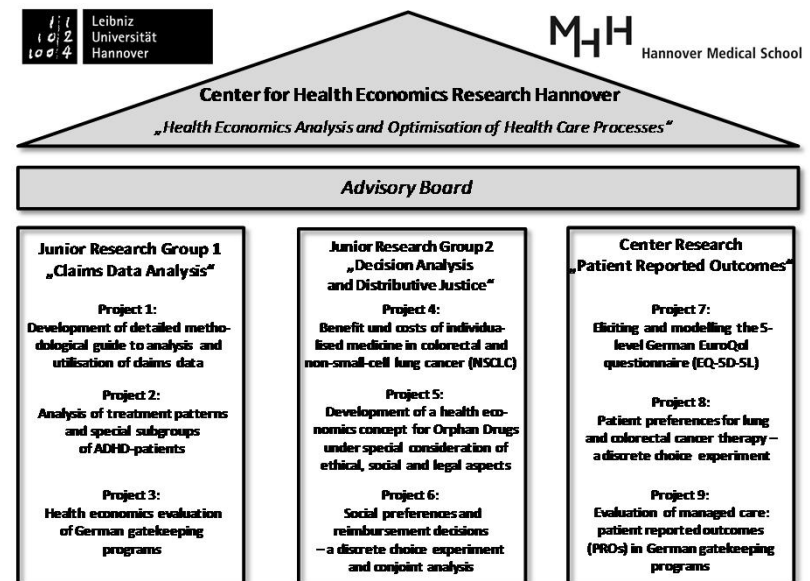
Leibniz Universität Hannover

MHH Hannover Medical School

Center for Health Economics Research Hannover

„Health Economics Analysis and Optimisation of Health Care Processes"

Advisory Board

Junior Research Group 1
„Claims Data Analysis"

Project 1:
Development of detailed methodological guide to analysis and utilisation of claims data

Project 2:
Analysis of treatment patterns and special subgroups of ADHD-patients

Project 3:
Health economics evaluation of German gatekeeping programs

Junior Research Group 2
„Decision Analysis and Distributive Justice"

Project 4:
Benefit und costs of individualised medicine in colorectal and non-small-cell lung cancer (NSCLC)

Project 5:
Development of a health economics concept for Orphan Drugs under special consideration of ethical, social and legal aspects

Project 6:
Social preferences and reimbursement decisions – a discrete choice experiment and conjoint analysis

Center Research
„Patient Reported Outcomes"

Project 7:
Eliciting and modelling the 5-level German EuroQol questionnaire (EQ-5D-5L)

Project 8:
Patient preferences for lung and colorectal cancer therapy – a discrete choice experiment

Project 9:
Evaluation of managed care: patient reported outcomes (PROs) in German gatekeeping programs